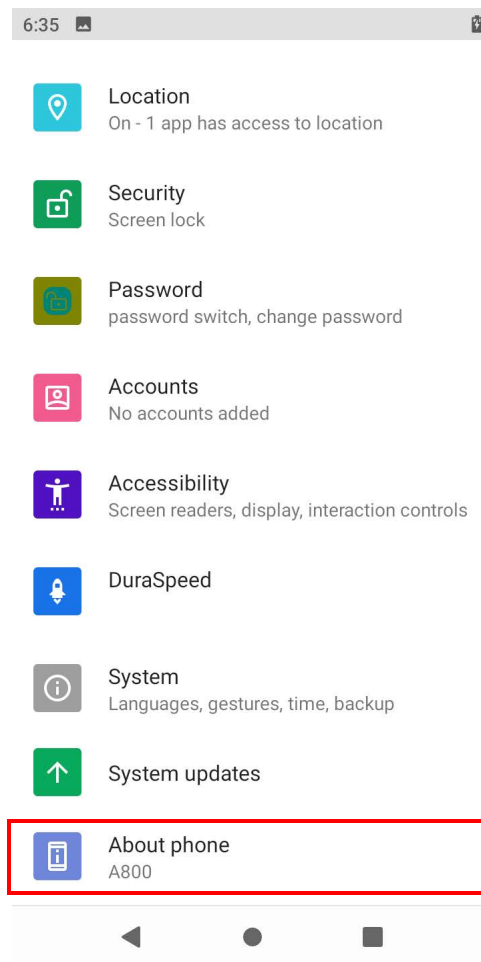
6:35

Location
On - 1 app has access to location

Security
Screen lock

Password
password switch, change password

Accounts
No accounts added

Accessibility
Screen readers, display, interaction controls

DuraSpeed

System
Languages, gestures, time, backup

System updates

About phone
A800